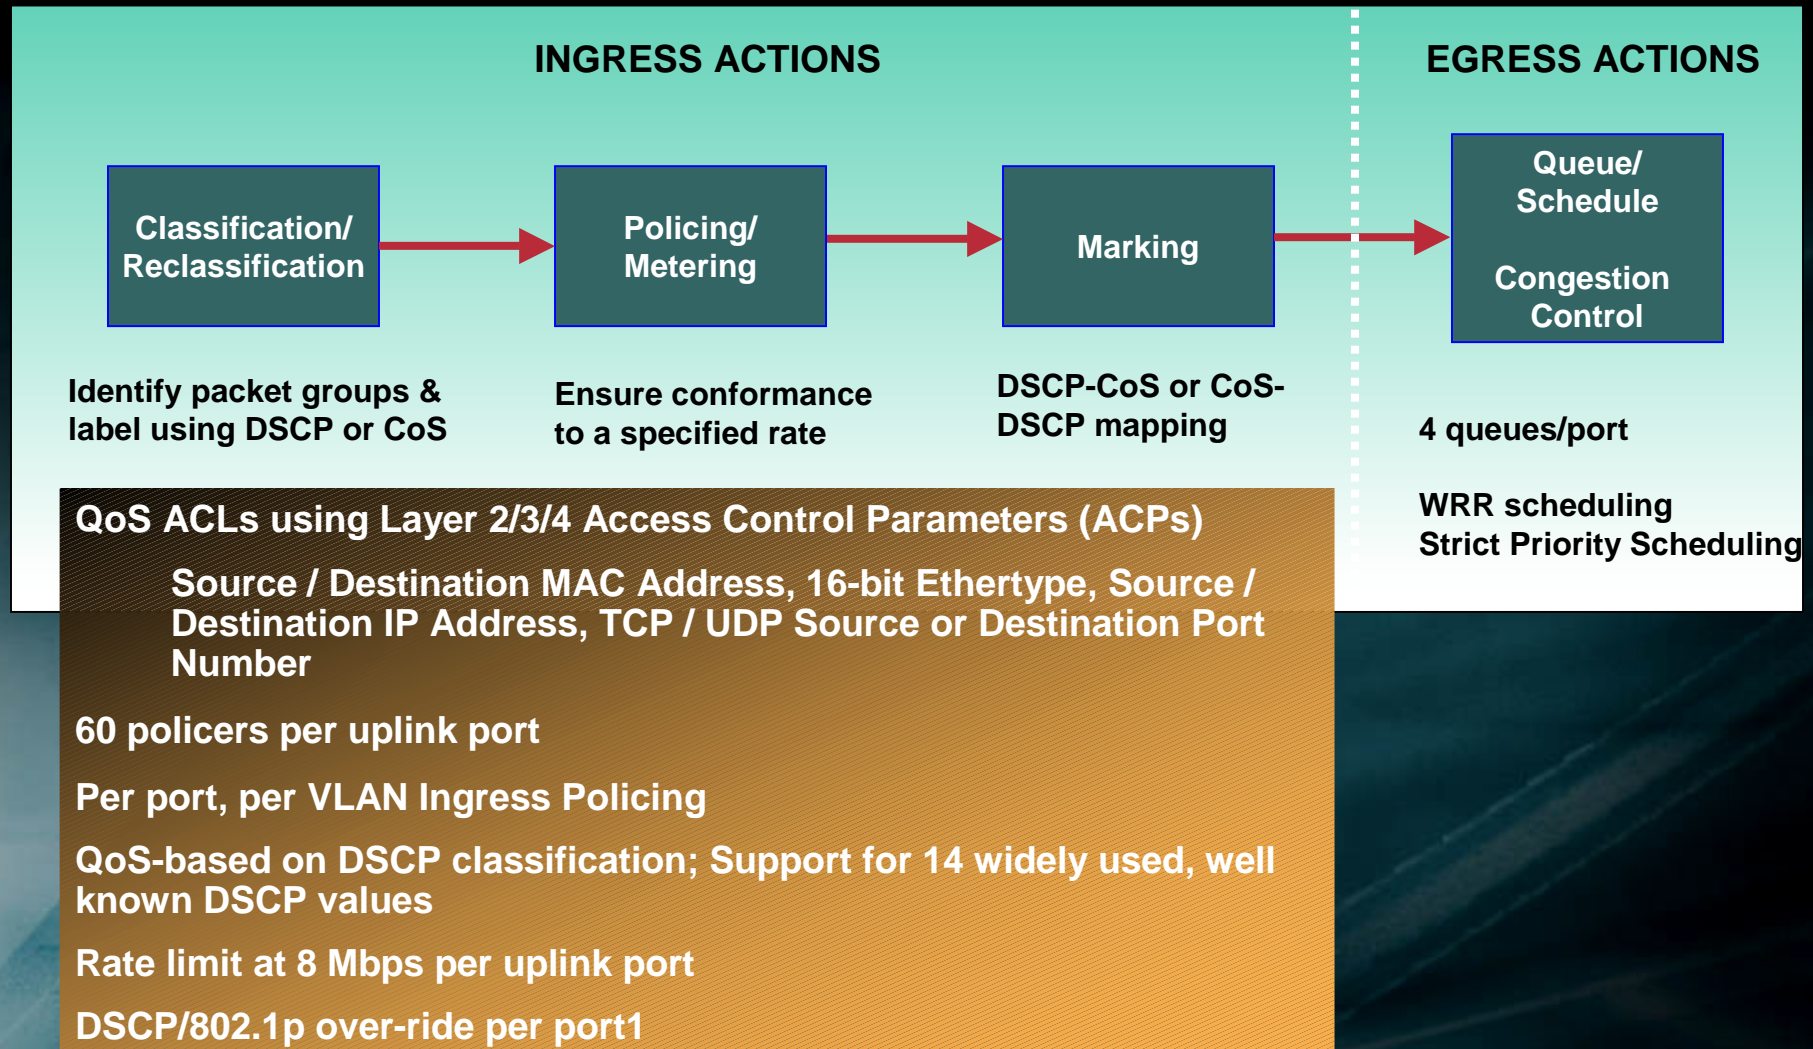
INGRESS ACTIONS

EGRESS ACTIONS

Classification/ Reclassification

Policing/ Metering

Marking

Queue/ Schedule

Congestion Control

Identify packet groups & label using DSCP or CoS

Ensure conformance to a specified rate

DSCP-CoS or CoS-DSCP mapping

4 queues/port

WRR scheduling
Strict Priority Scheduling

QoS ACLs using Layer 2/3/4 Access Control Parameters (ACPs)

Source / Destination MAC Address, 16-bit Ethertype, Source / Destination IP Address, TCP / UDP Source or Destination Port Number

60 policers per uplink port

Per port, per VLAN Ingress Policing

QoS-based on DSCP classification; Support for 14 widely used, well known DSCP values

Rate limit at 8 Mbps per uplink port

DSCP/802.1p over-ride per port1